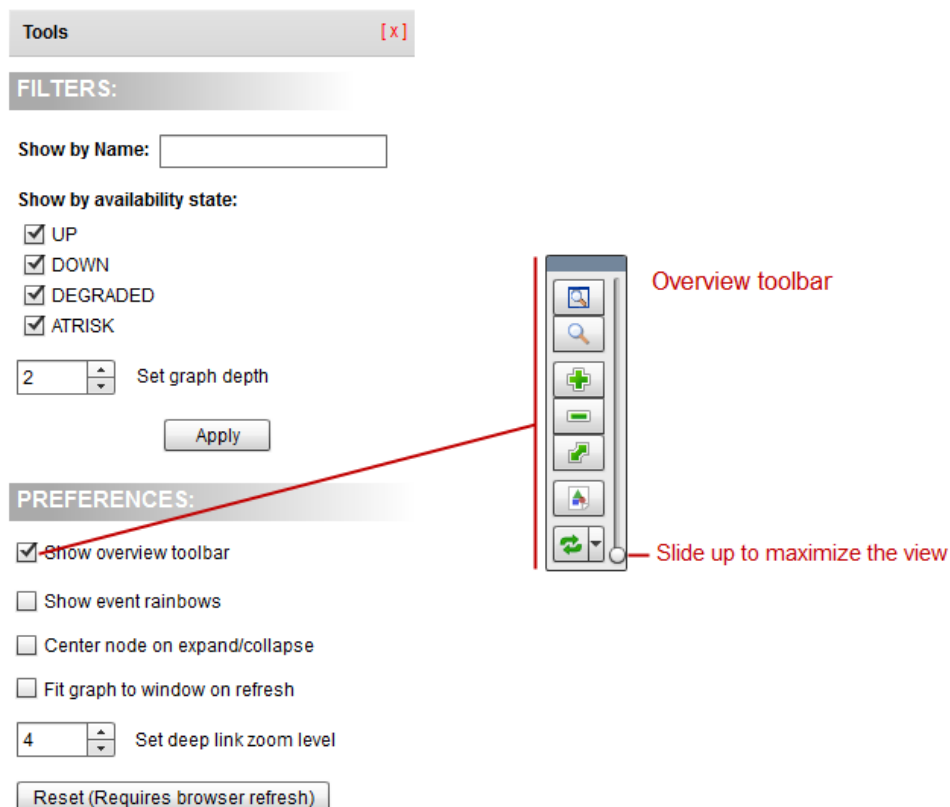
Tools [x]

FILTERS:

Show by Name:

Show by availability state:

UP

DOWN

DEGRADED

ATRISK

2 Set graph depth

Apply

PREFERENCES:

Show overview toolbar

Show event rainbows

Center node on expand/collapse

Fit graph to window on refresh

4 Set deep link zoom level

Reset (Requires browser refresh)

Overview toolbar

Slide up to maximize the view